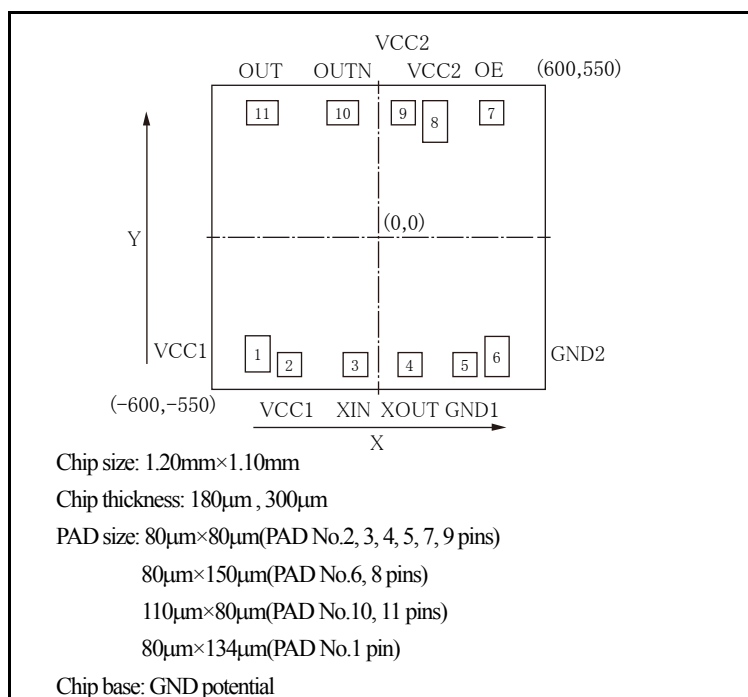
VCC2

OUT OUTN VCC2 OE (600,550)

11 10 9 8 7

Y

(0,0)

VCC1 1 2 3 4 5 6 GND2

(−600,−550) VCC1 XIN XOUT GND1

X

Chip size: 1.20mm×1.10mm

Chip thickness: 180µm , 300µm

PAD size: 80µm×80µm(PAD No.2, 3, 4, 5, 7, 9 pins)

80µm×150µm(PAD No.6, 8 pins)

110µm×80µm(PAD No.10, 11 pins)

80µm×134µm(PAD No.1 pin)

Chip base: GND potential